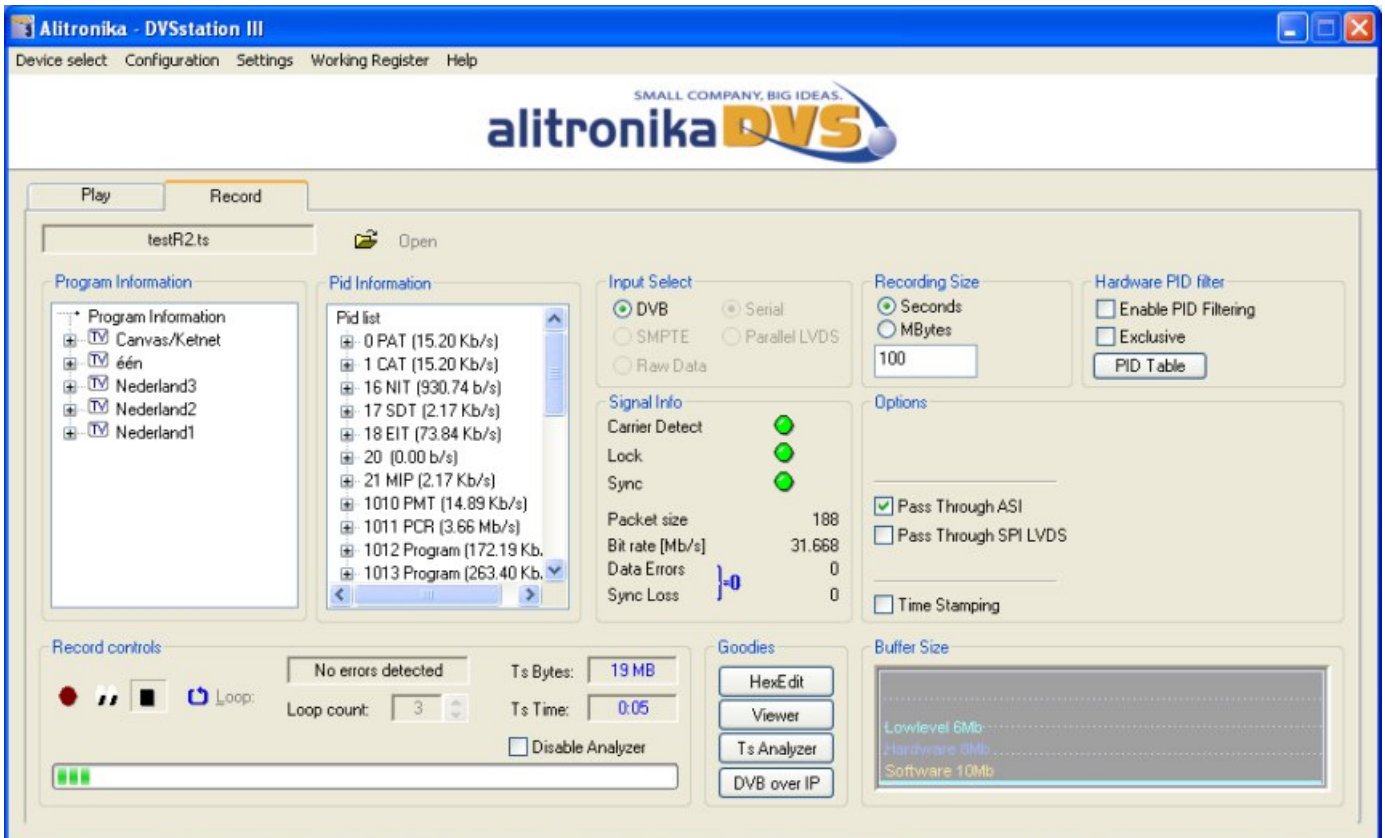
Alitronika - DVSstation III

Device select Configuration Settings Working Register Help

SMALL COMPANY, BIG IDEAS.
alitronika DVS

Play Record

testR2.ts

Open

Program Information
Program Information
TV Canvas/Ketnet
TV één
TV Nederland3
TV Nederland2
TV Nederland1

Pid Information
Pid list
0 PAT (15.20 Kb/s)
1 CAT (15.20 Kb/s)
16 NIT (930.74 b/s)
17 SDT (2.17 Kb/s)
18 EIT (73.84 Kb/s)
20 (0.00 b/s)
21 MIP (2.17 Kb/s)
1010 PMT (14.89 Kb/s)
1011 PCR (3.66 Mb/s)
1012 Program (172.19 Kb.
1013 Program (263.40 Kb.

Input Select
DVB
Serial
SMPTE
Parallel LVDS
Raw Data

Signal Info
Carrier Detect
Lock
Sync
Packet size 188
Bit rate [Mb/s] 31.668
Data Errors 0
Sync Loss 0
=0

Recording Size
Seconds
MBytes
100

Hardware PID filter
Enable PID Filtering
Exclusive
PID Table

Options
Pass Through ASI
Pass Through SPI LVDS
Time Stamping

Record controls
Loop:
No errors detected
Loop count: 3
Ts Bytes: 19 MB
Ts Time: 0:05
Disable Analyzer

Goodies
HexEdit
Viewer
Ts Analyzer
DVB over IP

Buffer Size
Lowlevel 6Mb
Hardware 8Mb
Software 10Mb